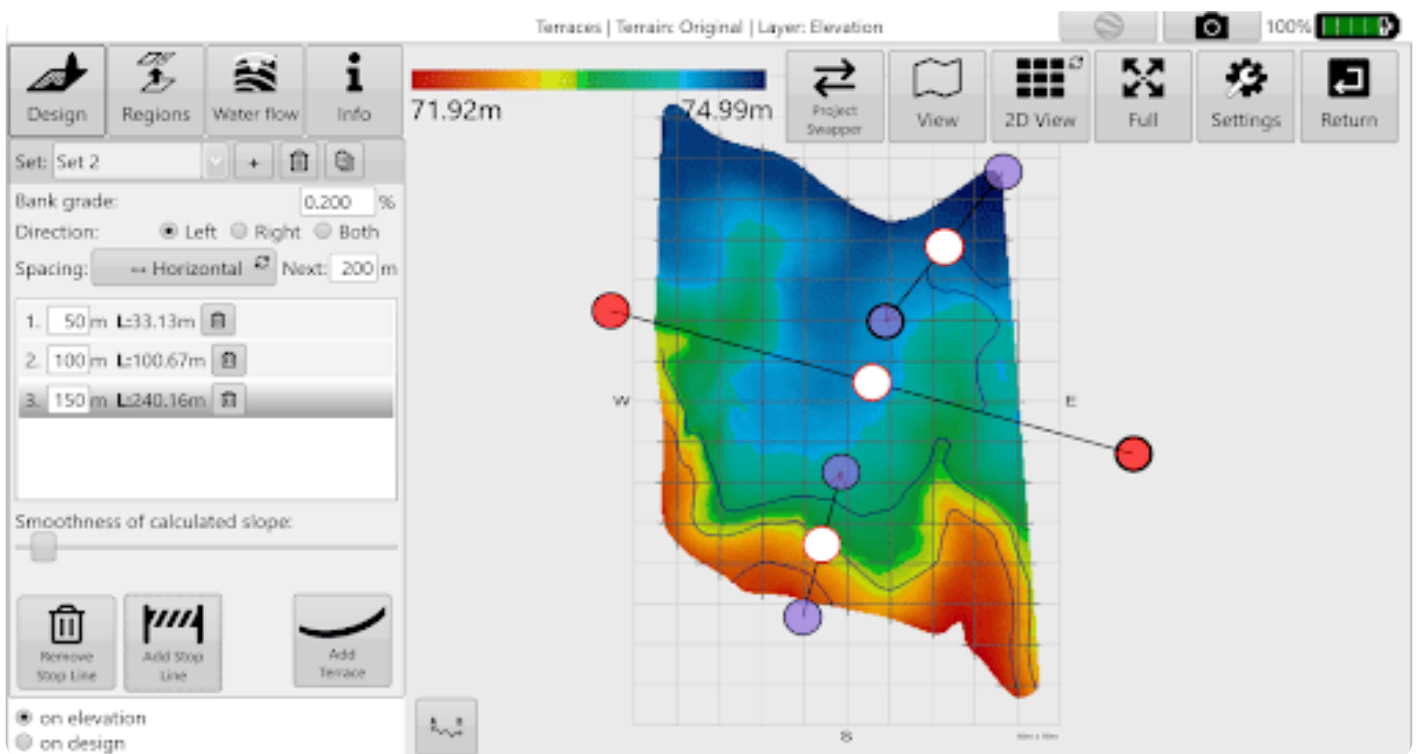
Terraces | Terrain: Original | Layer: Elevation

100%

Design
Regions
Water flow
Info

Set: Set 2
+

Bank grade: 0.200 %
Direction: Left Right Both
Spacing: ↔ Horizontal Next: 200 m

1. 50 m L:33.13m
2. 100 m L:100.67m
3. 150 m L:240.16m

Smoothness of calculated slope:

Remove Stop Line
Add Stop Line
Add Terrace

on elevation
on design

71.92m
74.99m

Project Swapper
View
2D View
Full
Settings
Return

W
E
S